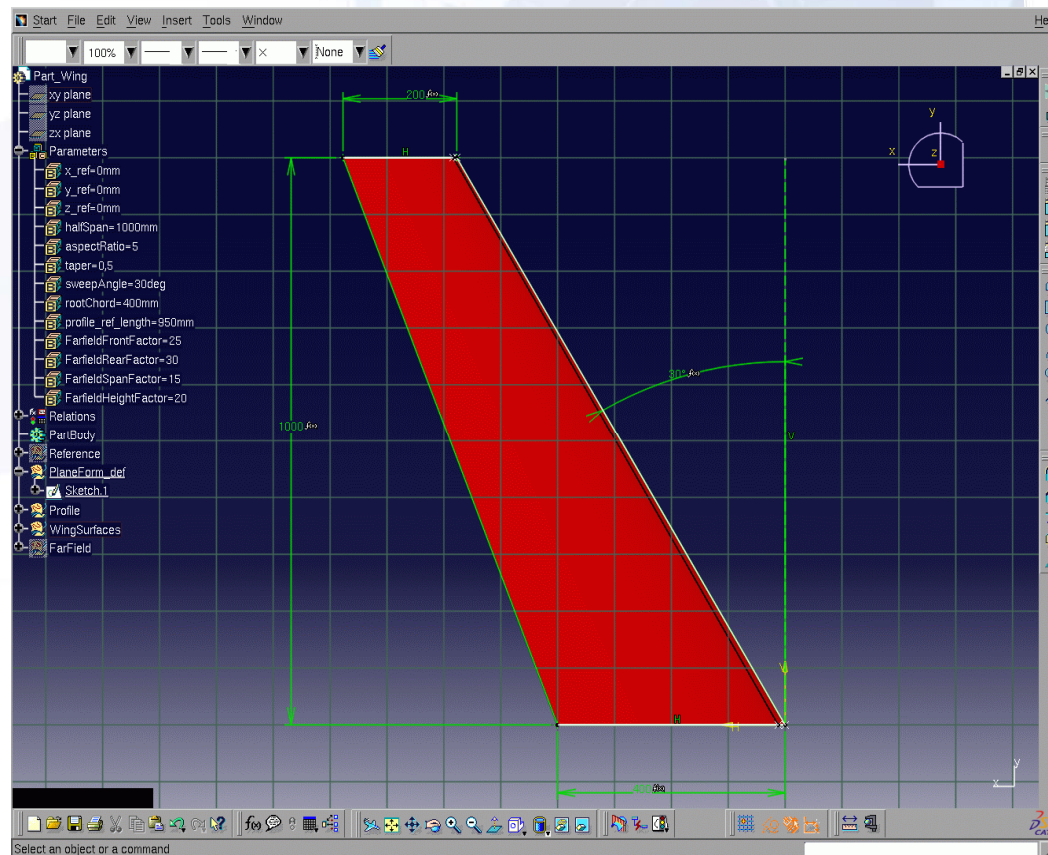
Start File Edit View Insert Tools Window

He

100% None

Part_Wing
xy plane
yz plane
zx plane
Parameters
x_ref=0mm
y_ref=0mm
z_ref=0mm
halfSpan=1000mm
aspectRatio=5
taper=0,5
sweepAngle=30deg
rootChord=400mm
profile_ref_length=950mm
FarfieldFrontFactor=25
FarfieldRearFactor=30
FarfieldSpanFactor=15
FarfieldHeightFactor=20
Relations
PartBody
Reference
PlaneForm_def
Sketch.1
Profile
WingSurfaces
FarField

200 $f(x)$

H

1000 $f(x)$

30° $f(x)$

V

V

H

H

400 $f(x)$

y

x

z

y

x

Select an object or a command